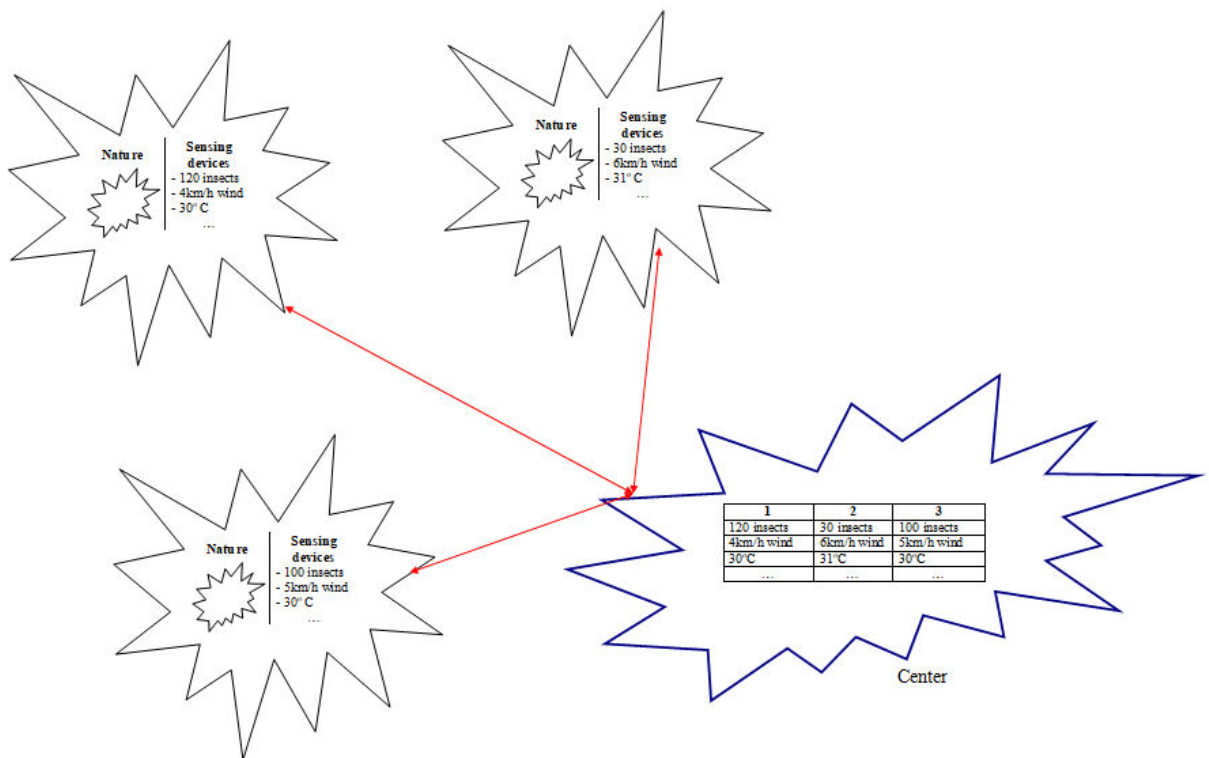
Nature

Sensing devices
- 120 insects
- 4km/h wind
- 30° C
...

Nature

Sensing devices
- 30 insects
- 6km/h wind
- 31° C
...

Nature

Sensing devices
- 100 insects
- 5km/h wind
- 30° C
...

| 1 | 2 | 3 |
|---|---|---|
| 120 insects | 30 insects | 100 insects |
| 4km/h wind | 6km/h wind | 5km/h wind |
| 30°C | 31°C | 30°C |
| ... | ... | ... |

Center